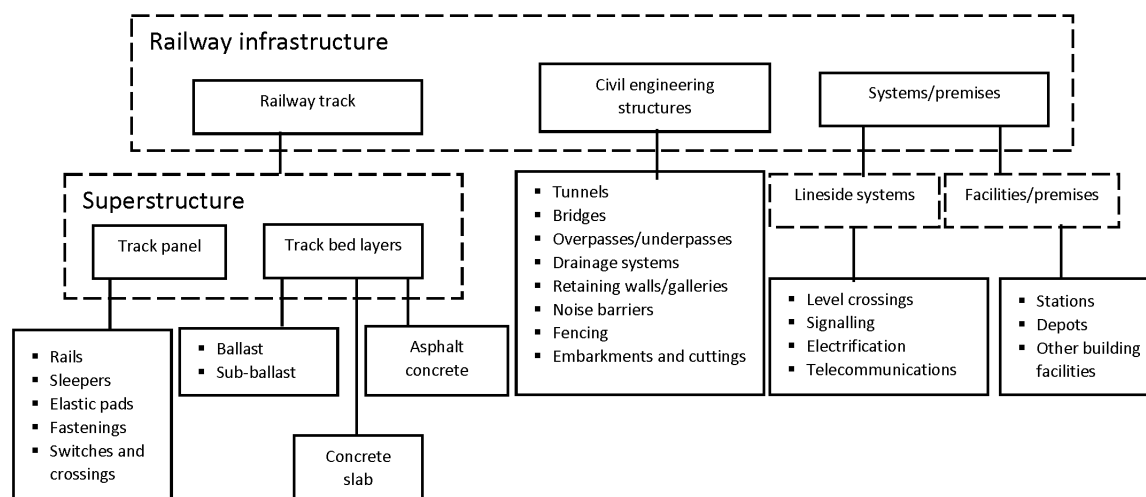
Railway infrastructure

Railway track

Civil engineering structures

Systems/premises

Superstructure

Track panel

Track bed layers

- Tunnels
- Bridges
- Overpasses/underpasses
- Drainage systems
- Retaining walls/galleries
- Noise barriers
- Fencing
- Embarkments and cuttings

Lineside systems

Facilities/premises

- Rails
- Sleepers
- Elastic pads
- Fastenings
- Switches and crossings

- Ballast
- Sub-ballast

Asphalt concrete

Concrete slab

- Level crossings
- Signalling
- Electrification
- Telecommunications

- Stations
- Depots
- Other building facilities